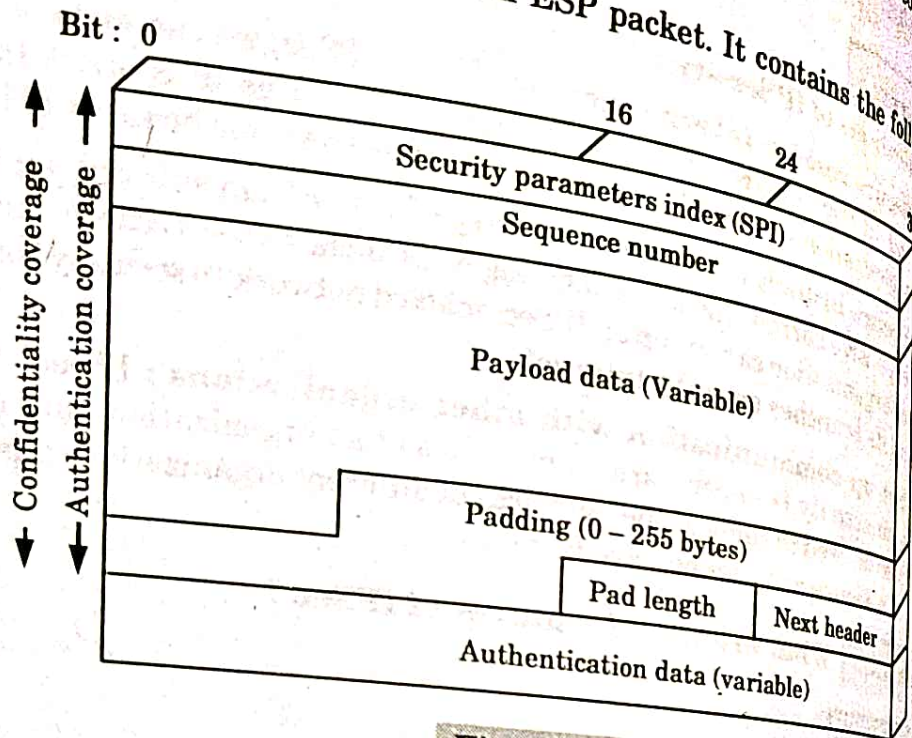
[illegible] ESP packet. It contains the fol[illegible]

Bit : 0

16

24

Security parameters index (SPI)

Sequence number

Payload data (Variable)

Padding (0 – 255 bytes)

Pad length

Next header

Authentication data (variable)

Confidentiality coverage

Authentication coverage